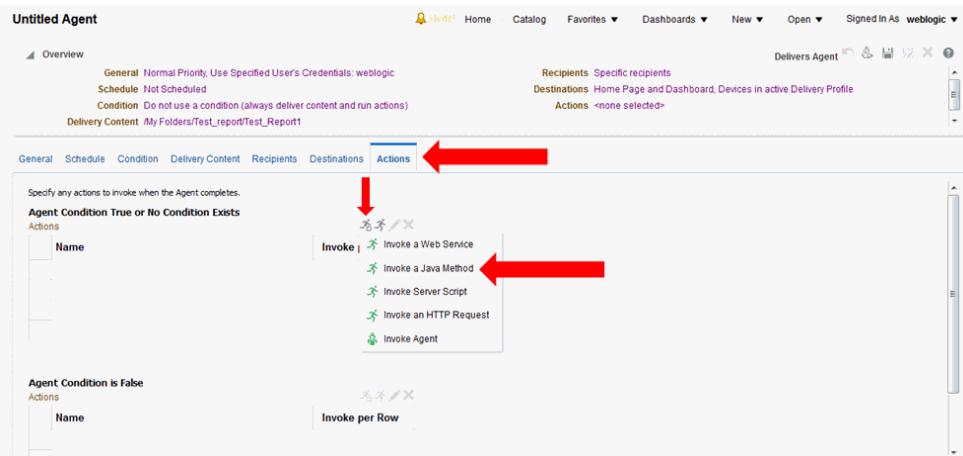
Untitled Agent

Alerts! Home Catalog Favorites ▼ Dashboards ▼ New ▼ Open ▼ Signed In As weblogic ▼

Overview

Delivers Agent

General Normal Priority, Use Specified User's Credentials: weblogic
Schedule Not Scheduled
Condition Do not use a condition (always deliver content and run actions)
Delivery Content /My Folders/Test_report/Test_Report1

Recipients Specific recipients
Destinations Home Page and Dashboard, Devices in active Delivery Profile
Actions <none selected>

General Schedule Condition Delivery Content Recipients Destinations Actions

Specify any actions to invoke when the Agent completes.

Agent Condition True or No Condition Exists
Actions

| Name | Invoke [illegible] |
|---|---|

Invoke a Web Service
Invoke a Java Method
Invoke Server Script
Invoke an HTTP Request
Invoke Agent

Agent Condition is False
Actions

| Name | Invoke per Row |
|---|---|